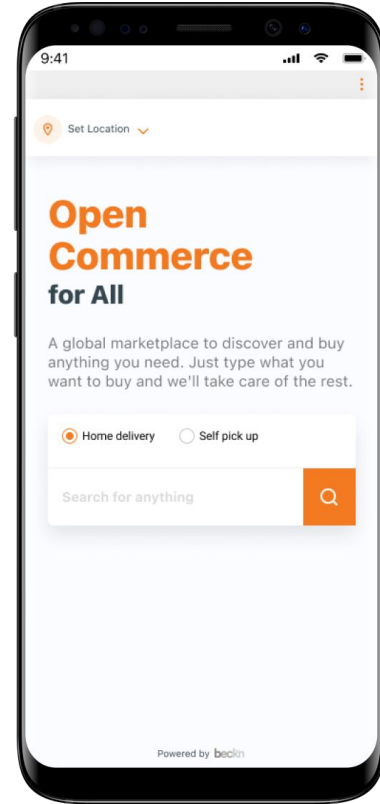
9:41

Set Location

Open Commerce for All

A global marketplace to discover and buy anything you need. Just type what you want to buy and we'll take care of the rest.

Home delivery

Self pick up

Search for anything

Powered by beckn